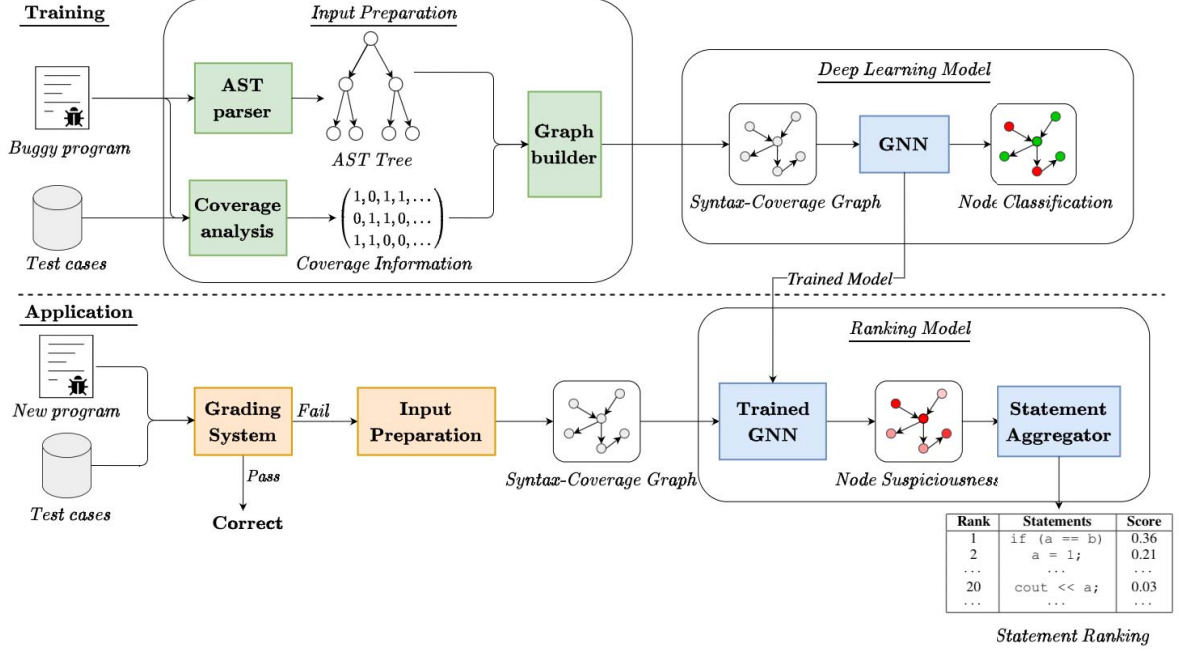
Training

Input Preparation

Buggy program

AST parser

AST Tree

Test cases

Coverage analysis

$\begin{pmatrix} 1,0,1,1,\ldots \\ 0,1,1,0,\ldots \\ 1,1,0,0,\ldots \end{pmatrix}$

Coverage Information

Graph builder

Deep Learning Model

GNN

Syntax-Coverage Graph

Node Classification

Trained Model

Application

New program

Test cases

Grading System

Fail

Pass

Correct

Input Preparation

Syntax-Coverage Graph

Ranking Model

Trained GNN

Node Suspiciousness

Statement Aggregator

| Rank | Statements | Score |
|---|---|---|
| 1 | if (a == b) | 0.36 |
| 2 | a = 1; | 0.21 |
| ... | ... | ... |
| 20 | cout << a; | 0.03 |
| ... | ... | ... |

Statement Ranking